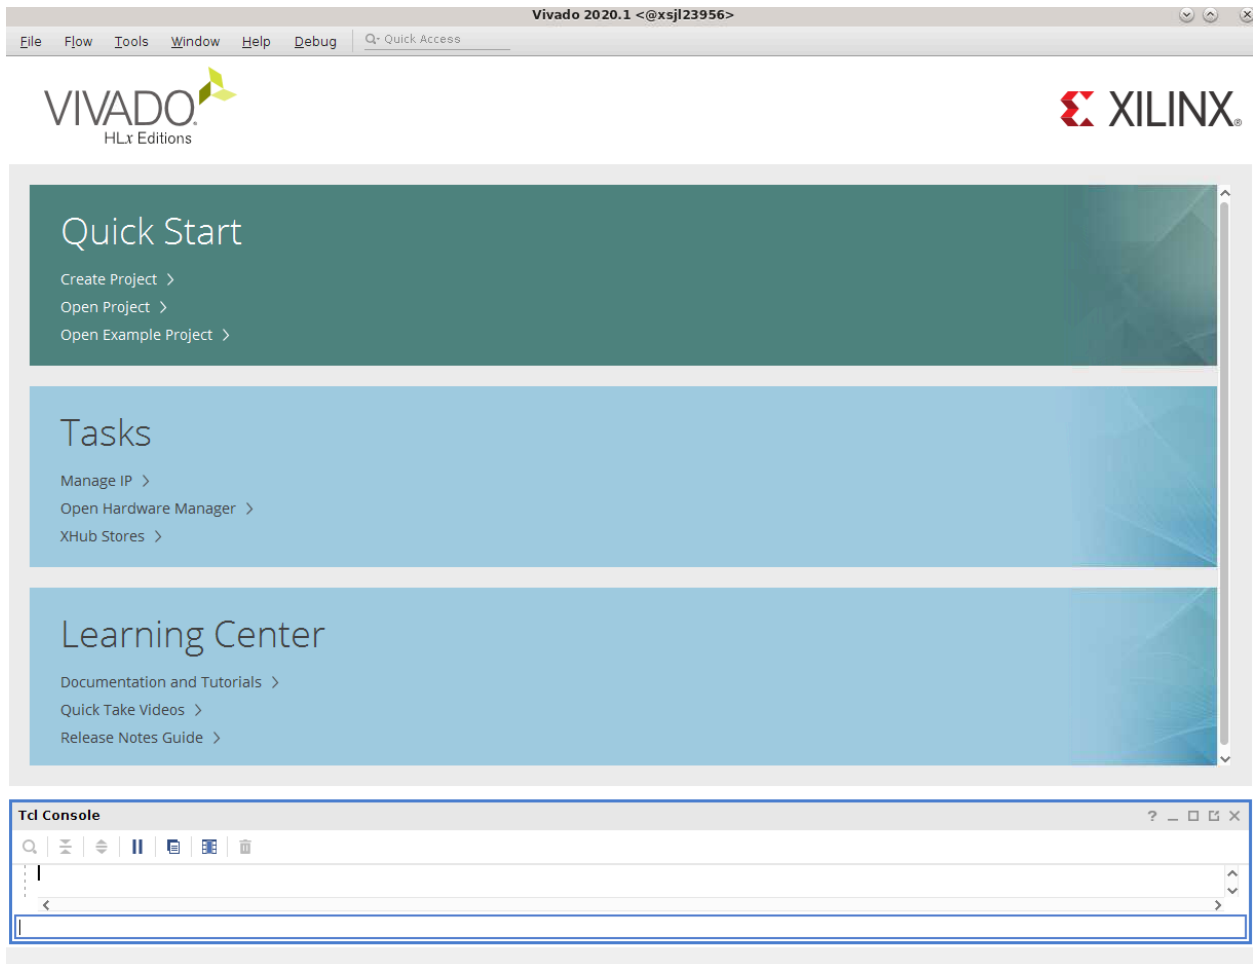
Vivado 2020.1 <@xsjl23956>

File Flow Tools Window Help Debug Quick Access

VIVADO HLx Editions

XILINX

Quick Start

Create Project >

Open Project >

Open Example Project >

Tasks

Manage IP >

Open Hardware Manager >

XHub Stores >

Learning Center

Documentation and Tutorials >

Quick Take Videos >

Release Notes Guide >

Tcl Console

?